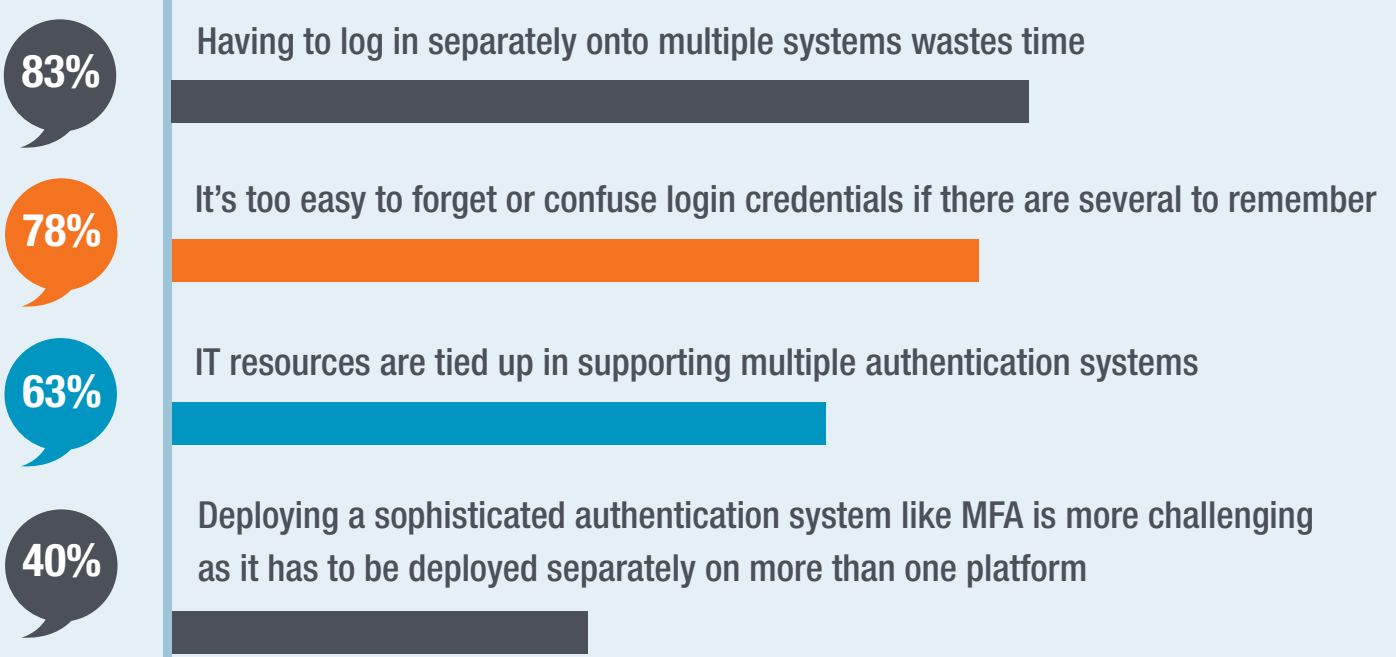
83%

Having to log in separately onto multiple systems wastes time

78%

It’s too easy to forget or confuse login credentials if there are several to remember

63%

IT resources are tied up in supporting multiple authentication systems

40%

Deploying a sophisticated authentication system like MFA is more challenging as it has to be deployed separately on more than one platform